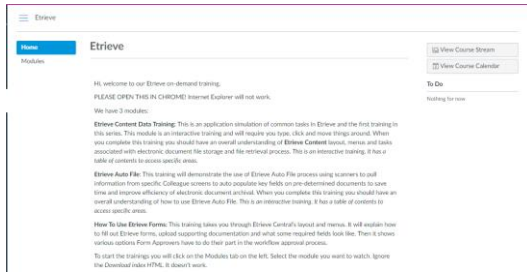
Etrieve

Home
Modules

Etrieve

View Course Stream
View Course Calendar

To Do
Nothing for now

Hi, welcome to our Etrieve on-demand training.

PLEASE OPEN THIS IN CHROME! Internet Explorer will not work.

We have 3 modules:

Etrieve Content Data Training: This is an application simulation of common tasks in Etrieve and the first training in this series. This module is an interactive training and will require you type, click and move things around. When you complete this training you should have an overall understanding of Etrieve Content layout, menus and tasks associated with electronic document file storage and file retrieval process. This is an interactive training, it has a table of contents to access specific areas.

Etrieve Auto File: This training will demonstrate the use of Etrieve Auto File process using scanners to pull information from specific Colleague screens to auto populate key fields on pre-determined documents to save time and improve efficiency of electronic document archival. When you complete this training you should have an overall understanding of how to use Etrieve Auto File. This is an interactive training, it has a table of contents to access specific areas.

How To Use Etrieve Forms: This training takes you through Etrieve Central's layout and menus. It will explain how to fill out Etrieve forms, upload supporting documentation and what some required fields look like. Then it shows various options Form Approvers have to do their part in the workflow approval process.

To start the trainings you will click on the Modules tab on the left. Select the module you want to watch. Ignore the Download index HTML. It doesn't work.